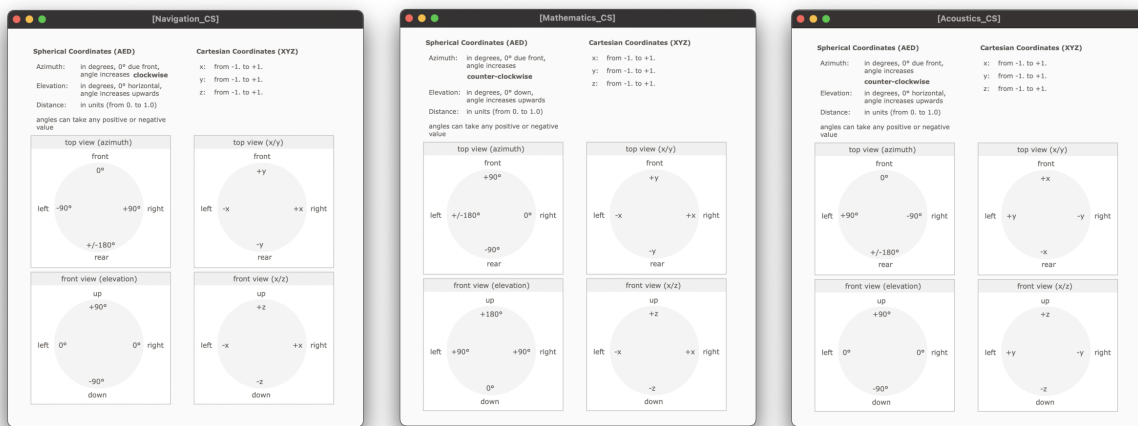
[Navigation_CS]

Spherical Coordinates (AED)

Azimuth: in degrees, 0° due front, angle increases **clockwise**

Elevation: in degrees, 0° horizontal, angle increases upwards

Distance: in units (from 0. to 1.0)

angles can take any positive or negative value

Cartesian Coordinates (XYZ)

x: from -1. to +1.

y: from -1. to +1.

z: from -1. to +1.

top view (azimuth)

front

0°

left -90° +90° right

+/-180°

rear

top view (x/y)

front

+y

left -x +x right

-y

rear

front view (elevation)

up

+90°

left 0° 0° right

-90°

down

front view (x/z)

up

+z

left -x +x right

-z

down

[Mathematics_CS]

Spherical Coordinates (AED)

Azimuth: in degrees, 0° due front, angle increases **counter-clockwise**

Elevation: in degrees, 0° down, angle increases upwards

Distance: in units (from 0. to 1.0)

angles can take any positive or negative value

Cartesian Coordinates (XYZ)

x: from -1. to +1.

y: from -1. to +1.

z: from -1. to +1.

top view (azimuth)

front

+90°

left +/-180° 0° right

-90°

rear

top view (x/y)

front

+y

left -x +x right

-y

rear

front view (elevation)

up

+180°

left +90° +90° right

0°

down

front view (x/z)

up

+z

left -x +x right

-z

down

[Acoustics_CS]

Spherical Coordinates (AED)

Azimuth: in degrees, 0° due front, angle increases **counter-clockwise**

Elevation: in degrees, 0° horizontal, angle increases upwards

Distance: in units (from 0. to 1.0)

angles can take any positive or negative value

Cartesian Coordinates (XYZ)

x: from -1. to +1.

y: from -1. to +1.

z: from -1. to +1.

top view (azimuth)

front

0°

left +90° -90° right

+/-180°

rear

top view (x/y)

front

+x

left +y -y right

-x

rear

front view (elevation)

up

+90°

left 0° 0° right

-90°

down

front view (x/z)

up

+z

left +y -y right

-z

down